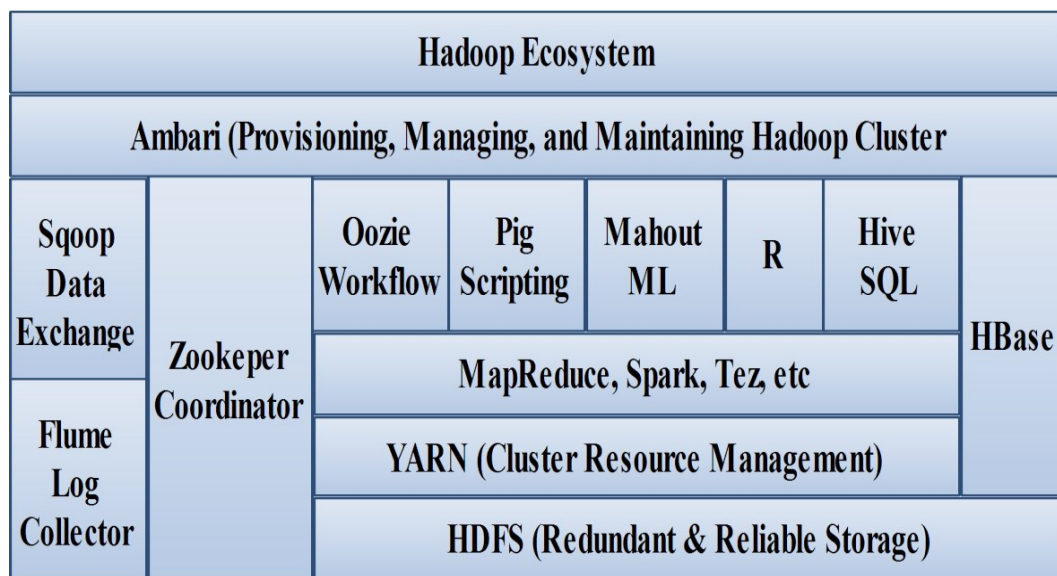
Hadoop Ecosystem

Ambari (Provisioning, Managing, and Maintaining Hadoop Cluster

Sqoop Data Exchange

Flume Log Collector

Zookeper Coordinator

Oozie Workflow

Pig Scripting

Mahout ML

R

Hive SQL

HBase

MapReduce, Spark, Tez, etc

YARN (Cluster Resource Management)

HDFS (Redundant & Reliable Storage)